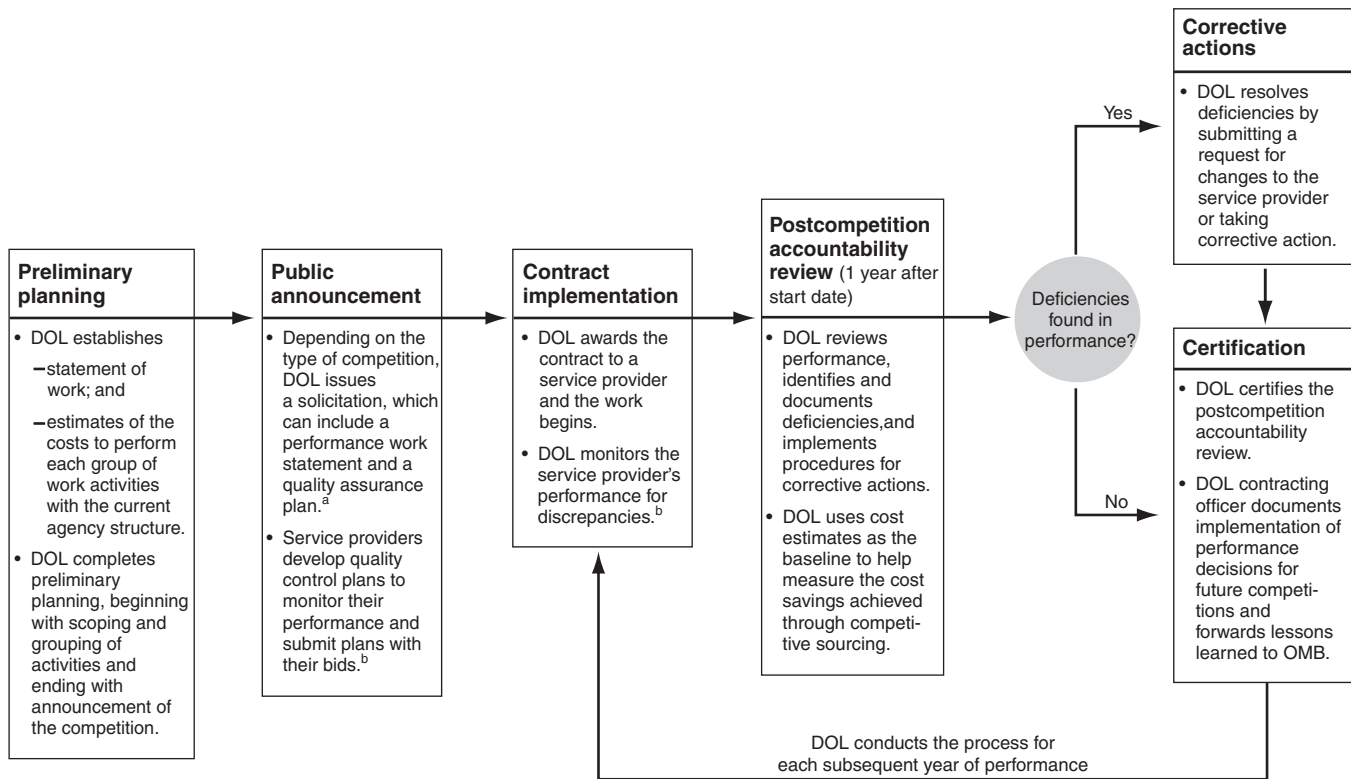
**Preliminary planning**

- DOL establishes
  - statement of work; and
  - estimates of the costs to perform each group of work activities with the current agency structure.
- DOL completes preliminary planning, beginning with scoping and grouping of activities and ending with announcement of the competition.

**Public announcement**

- Depending on the type of competition, DOL issues a solicitation, which can include a performance work statement and a quality assurance plan.$^{a}$
- Service providers develop quality control plans to monitor their performance and submit plans with their bids.$^{b}$

**Contract implementation**

- DOL awards the contract to a service provider and the work begins.
- DOL monitors the service provider's performance for discrepancies.$^{b}$

**Postcompetition accountability review** (1 year after start date)

- DOL reviews performance, identifies and documents deficiencies,and implements procedures for corrective actions.
- DOL uses cost estimates as the baseline to help measure the cost savings achieved through competitive sourcing.

Deficiencies found in performance?

Yes

**Corrective actions**

- DOL resolves deficiencies by submitting a request for changes to the service provider or taking corrective action.

No

**Certification**

- DOL certifies the postcompetition accountability review.
- DOL contracting officer documents implementation of performance decisions for future competitions and forwards lessons learned to OMB.

DOL conducts the process for each subsequent year of performance